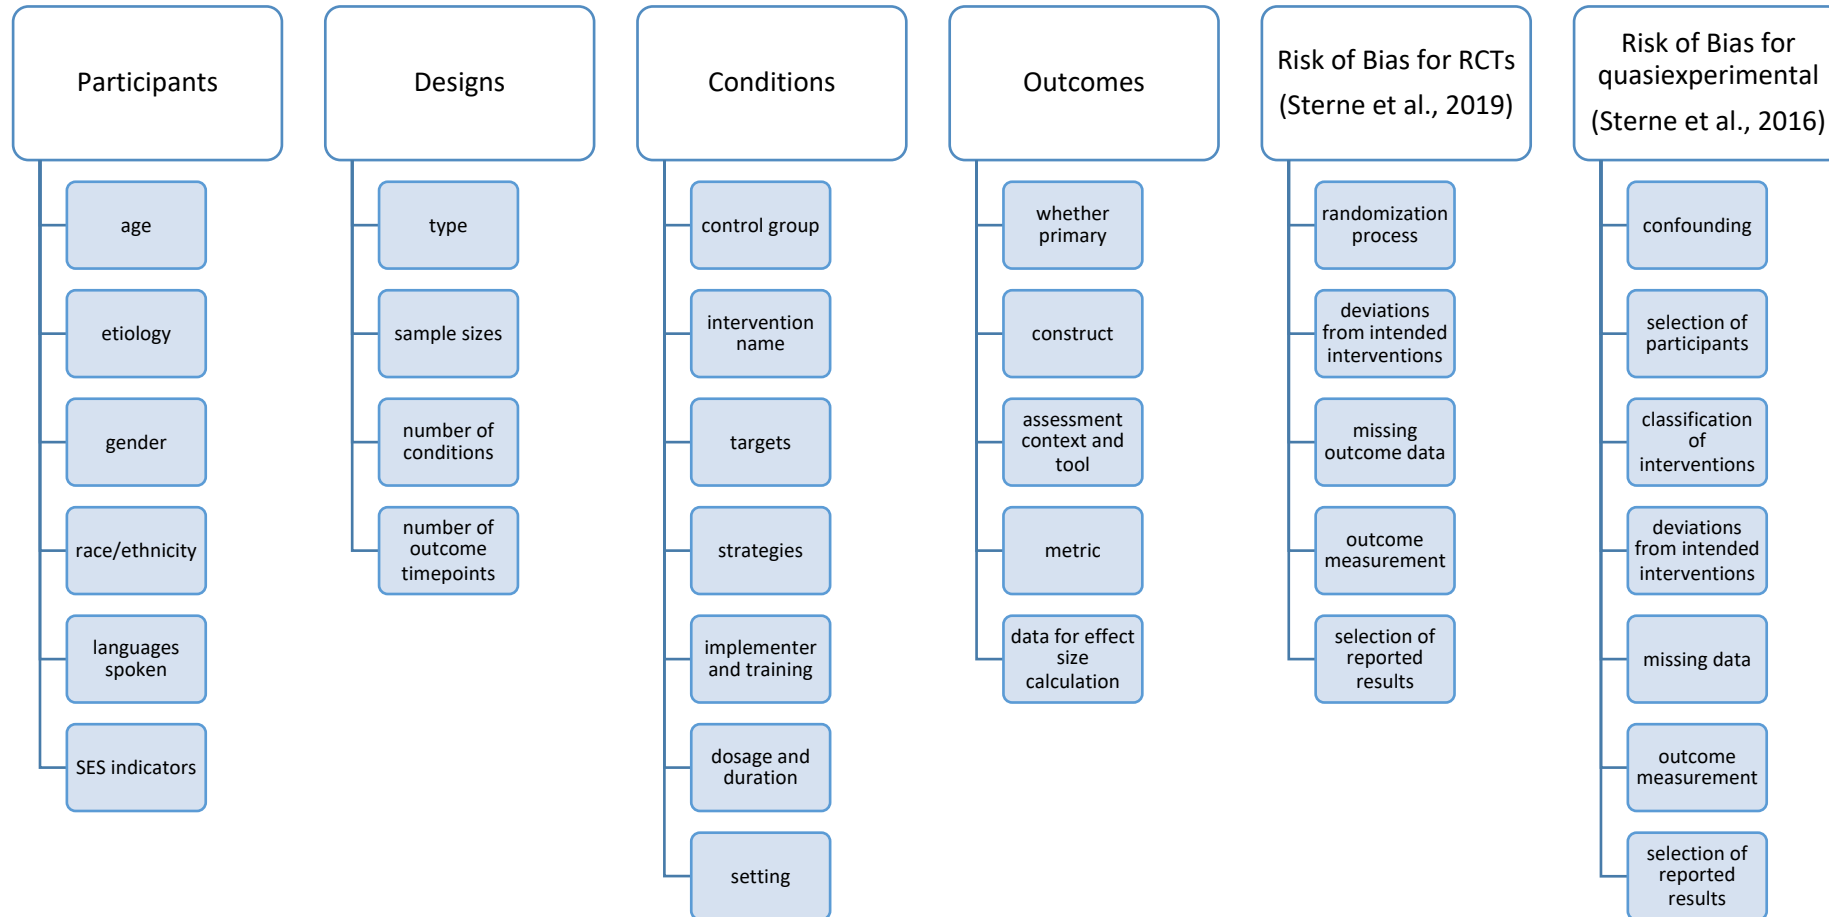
Participants

age

etiology

gender

race/ethnicity

languages spoken

SES indicators

Designs

type

sample sizes

number of conditions

number of outcome timepoints

Conditions

control group

intervention name

targets

strategies

implementer and training

dosage and duration

setting

Outcomes

whether primary

construct

assessment context and tool

metric

data for effect size calculation

Risk of Bias for RCTs (Sterne et al., 2019)

randomization process

deviations from intended interventions

missing outcome data

outcome measurement

selection of reported results

Risk of Bias for quasiexperimental (Sterne et al., 2016)

confounding

selection of participants

classification of interventions

deviations from intended interventions

missing data

outcome measurement

selection of reported results